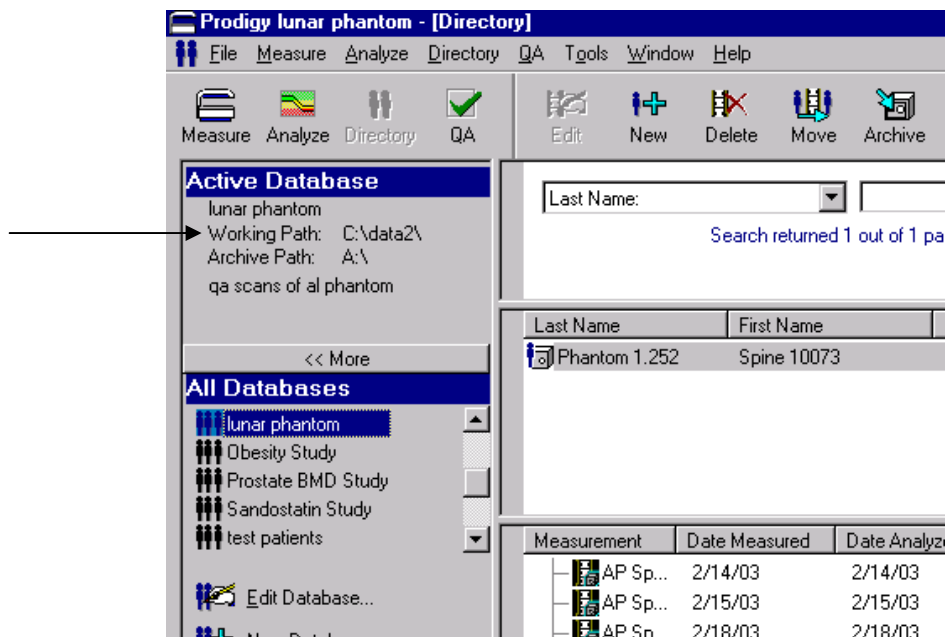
Prodigy lunar phantom - [Directory]

File Measure Analyze Directory QA Tools Window Help

Measure Analyze Directory QA

Edit New Delete Move Archive

Active Database
lunar phantom
Working Path: C:\data2\
Archive Path: A:\
qa scans of al phantom

<< More

All Databases
lunar phantom
Obesity Study
Prostate BMD Study
Sandostatin Study
test patients

Edit Database...

Last Name:

Search returned 1 out of 1 pa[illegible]

| Last Name | First Name |
|---|---|
| Phantom 1.252 | Spine 10073 |

| Measurement | Date Measured | Date Analyz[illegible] |
|---|---|---|
| AP Sp... | 2/14/03 | 2/14/03 |
| AP Sp... | 2/15/03 | 2/15/03 |
| AP Sp... | 2/18/03 | 2/18/03 |